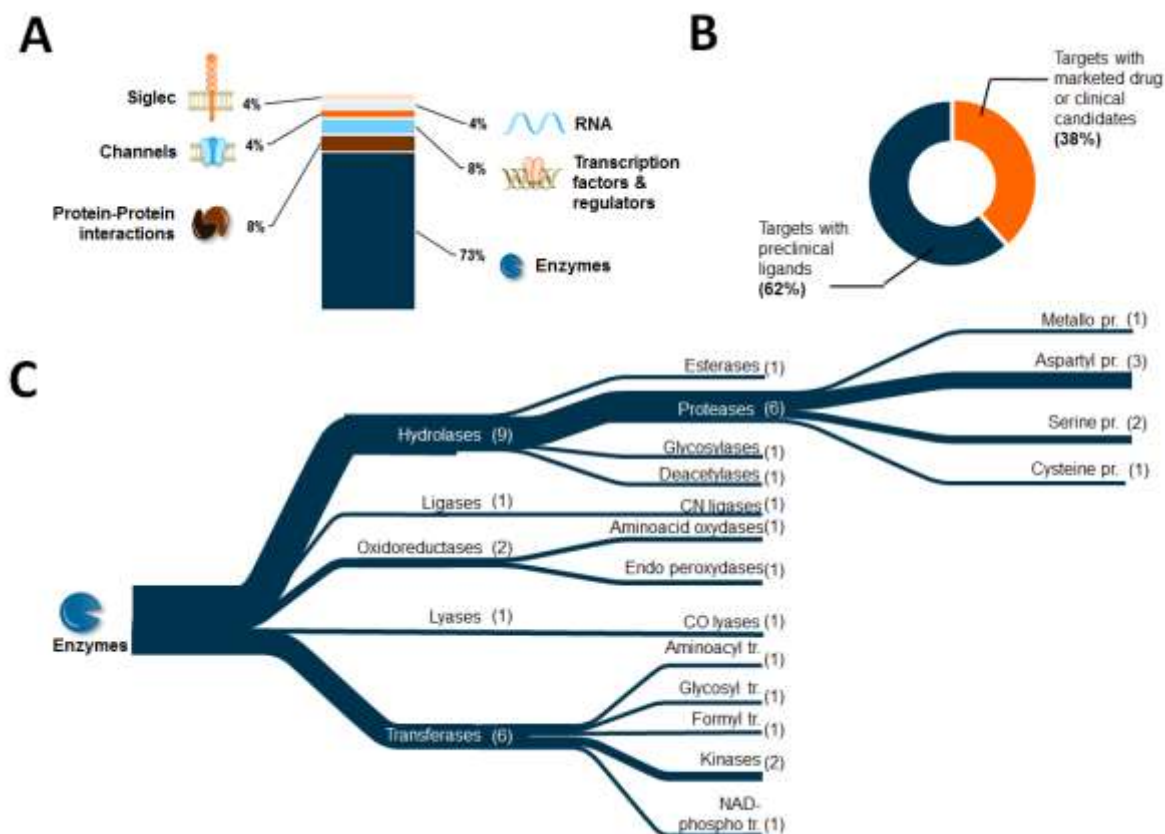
A

Siglec 4%
Channels 4%
Protein-Protein interactions 8%
4% RNA
8% Transcription factors & regulators
73% Enzymes

B

Targets with marketed drug or clinical candidates (38%)
Targets with preclinical ligands (62%)

C

Enzymes
Hydrolases (9)
Esterases (1)
Proteases (6)
Metallo pr. (1)
Aspartyl pr. (3)
Serine pr. (2)
Cysteine pr. (1)
Glycosylases (1)
Deacetylases (1)
Ligases (1)
CN ligases (1)
Oxidoreductases (2)
Aminoacid oxydases (1)
Endo peroxydases (1)
Lyases (1)
CO lyases (1)
Transferases (6)
Aminoacyl tr. (1)
Glycosyl tr. (1)
Formyl tr. (1)
Kinases (2)
NAD-phospho tr. (1)